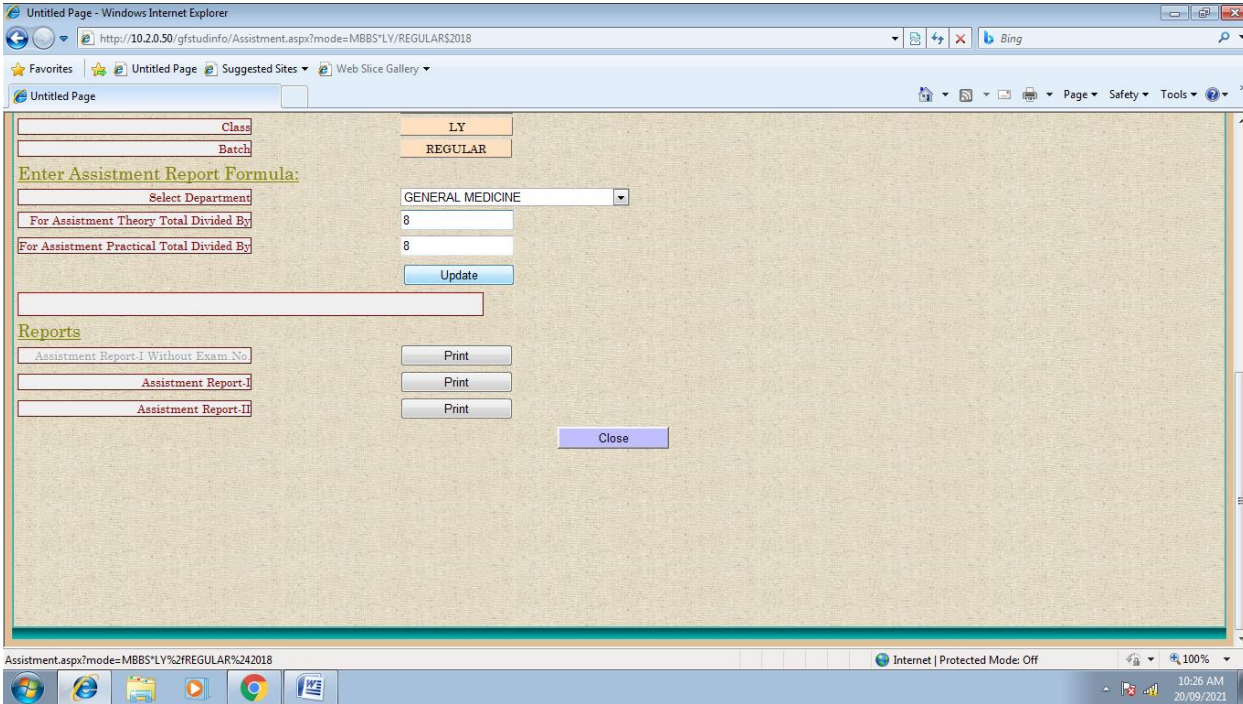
Untitled Page - Windows Internet Explorer
http://10.2.0.50/gfstudinfo/Assistment.aspx?mode=MBBS*LY/REGULAR$2018
Bing
Favorites
Untitled Page
Suggested Sites
Web Slice Gallery
Untitled Page
Page
Safety
Tools

| Class | LY |
|---|---|
| Batch | REGULAR |

Enter Assistment Report Formula:

| Select Department | GENERAL MEDICINE |
|---|---|
| For Assistment Theory Total Divided By | 8 |
| For Assistment Practical Total Divided By | 8 |

Update

Reports

| Assistment Report-I Without Exam.No. | Print |
|---|---|
| Assistment Report-I | Print |
| Assistment Report-II | Print |

Close

Assistment.aspx?mode=MBBS*LY%2fREGULAR%242018
Internet | Protected Mode: Off
100%
10:26 AM
20/09/2021